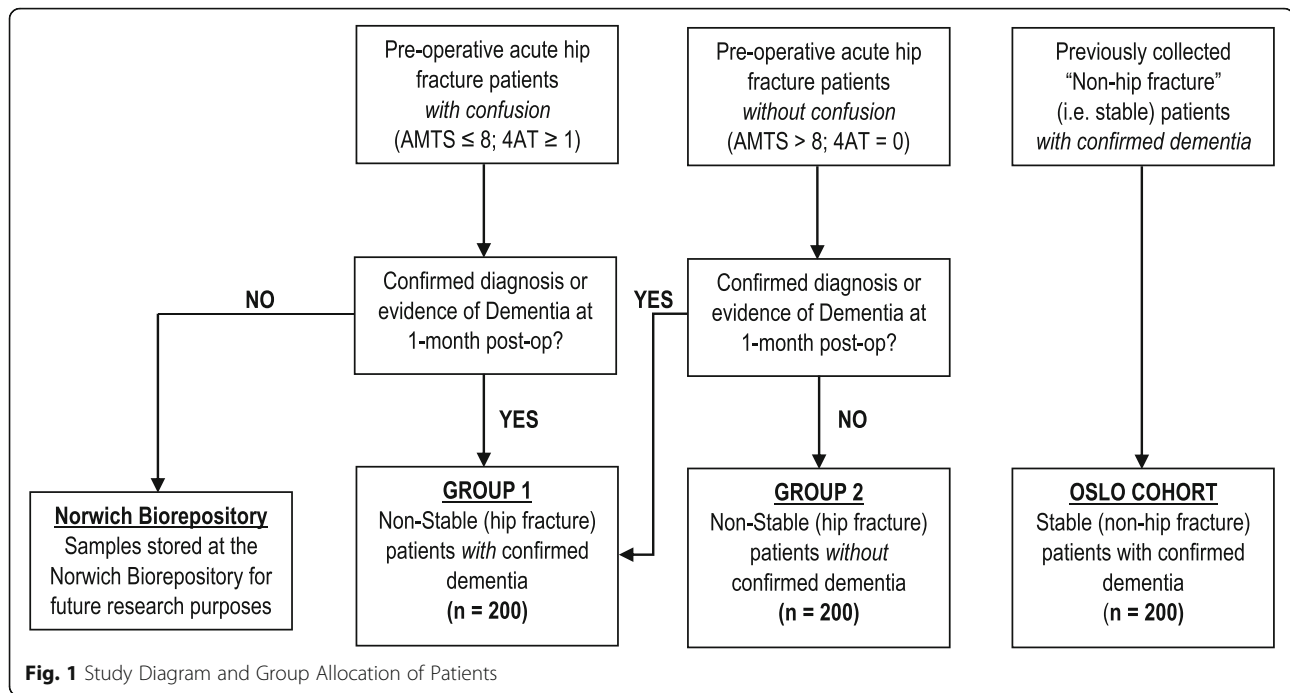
Pre-operative acute hip fracture patients *with confusion* (AMTS ≤ 8; 4AT ≥ 1)

Pre-operative acute hip fracture patients *without confusion* (AMTS > 8; 4AT = 0)

Previously collected "Non-hip fracture" (i.e. stable) patients *with confirmed dementia*

NO

Confirmed diagnosis or evidence of Dementia at 1-month post-op?

YES

Confirmed diagnosis or evidence of Dementia at 1-month post-op?

YES

NO

Norwich Biorepository
Samples stored at the Norwich Biorepository for future research purposes

GROUP 1
Non-Stable (hip fracture) patients *with* confirmed dementia
(n = 200)

GROUP 2
Non-Stable (hip fracture) patients *without* confirmed dementia
(n = 200)

OSLO COHORT
Stable (non-hip fracture) patients with confirmed dementia
(n = 200)

Fig. 1 Study Diagram and Group Allocation of Patients